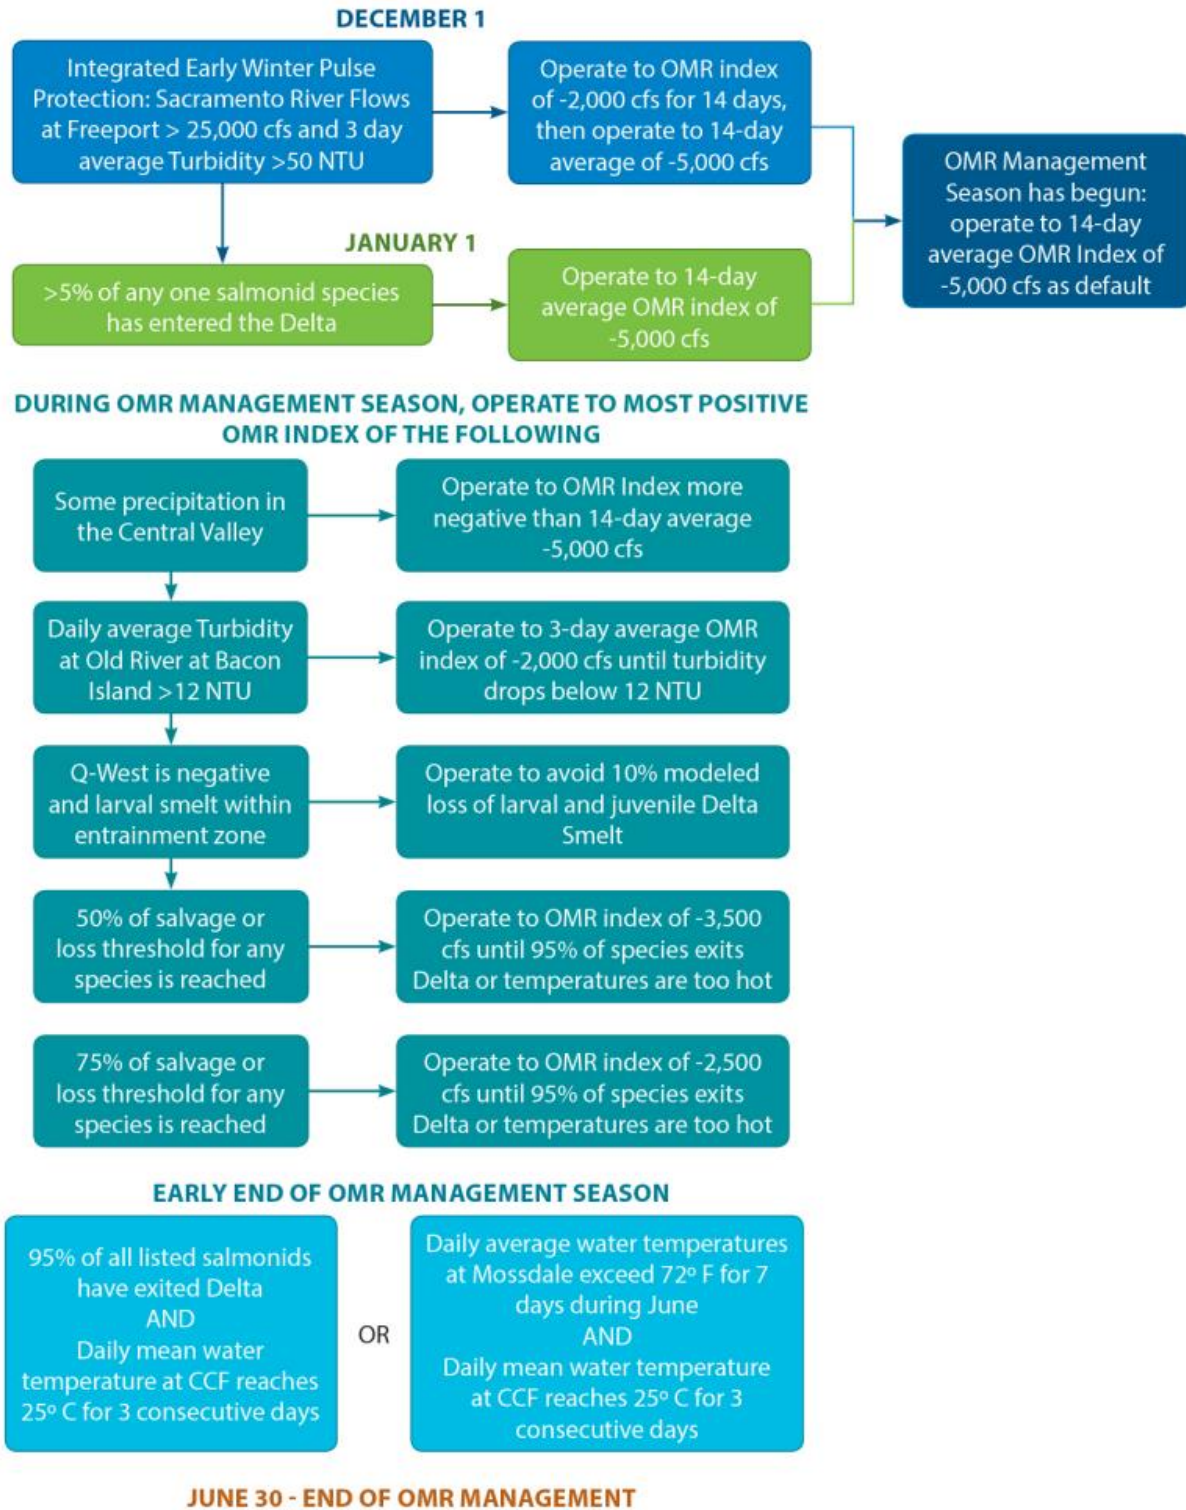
DECEMBER 1

Integrated Early Winter Pulse Protection: Sacramento River Flows at Freeport > 25,000 cfs and 3 day average Turbidity >50 NTU

Operate to OMR index of -2,000 cfs for 14 days, then operate to 14-day average of -5,000 cfs

OMR Management Season has begun: operate to 14-day average OMR Index of -5,000 cfs as default

JANUARY 1

>5% of any one salmonid species has entered the Delta

Operate to 14-day average OMR index of -5,000 cfs

DURING OMR MANAGEMENT SEASON, OPERATE TO MOST POSITIVE OMR INDEX OF THE FOLLOWING

Some precipitation in the Central Valley

Operate to OMR Index more negative than 14-day average -5,000 cfs

Daily average Turbidity at Old River at Bacon Island >12 NTU

Operate to 3-day average OMR index of -2,000 cfs until turbidity drops below 12 NTU

Q-West is negative and larval smelt within entrainment zone

Operate to avoid 10% modeled loss of larval and juvenile Delta Smelt

50% of salvage or loss threshold for any species is reached

Operate to OMR index of -3,500 cfs until 95% of species exits Delta or temperatures are too hot

75% of salvage or loss threshold for any species is reached

Operate to OMR index of -2,500 cfs until 95% of species exits Delta or temperatures are too hot

EARLY END OF OMR MANAGEMENT SEASON

95% of all listed salmonids have exited Delta AND Daily mean water temperature at CCF reaches 25º C for 3 consecutive days

OR

Daily average water temperatures at Mossdale exceed 72º F for 7 days during June AND Daily mean water temperature at CCF reaches 25º C for 3 consecutive days

JUNE 30 - END OF OMR MANAGEMENT